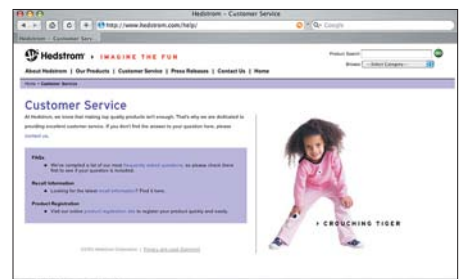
Hedstrom – Customer Service

http://www.hedstrom.com/help/

Q- Google

Hedstrom – Customer Serv...

Hedstrom • IMAGINE THE FUN

Product Search

Browse - Select Category -

About Hedstrom | Our Products | Customer Service | Press Releases | Contact Us | Home

Home > Customer Service

Customer Service

At Hedstrom, we know that making top quality products isn't enough. That's why we are dedicated to providing excellent customer service. If you don't find the answer to your question here, please contact us.

FAQs

• We've compiled a list of our most frequently asked questions, so please check there first to see if your question is included.

Recall Information

• Looking for the latest recall information? Find it here.

Product Registration

• Visit our online product registration site to register your product quickly and easily.

©2005 Hedstrom Corporation | Privacy and Legal Statement

• CROUCHING TIGER